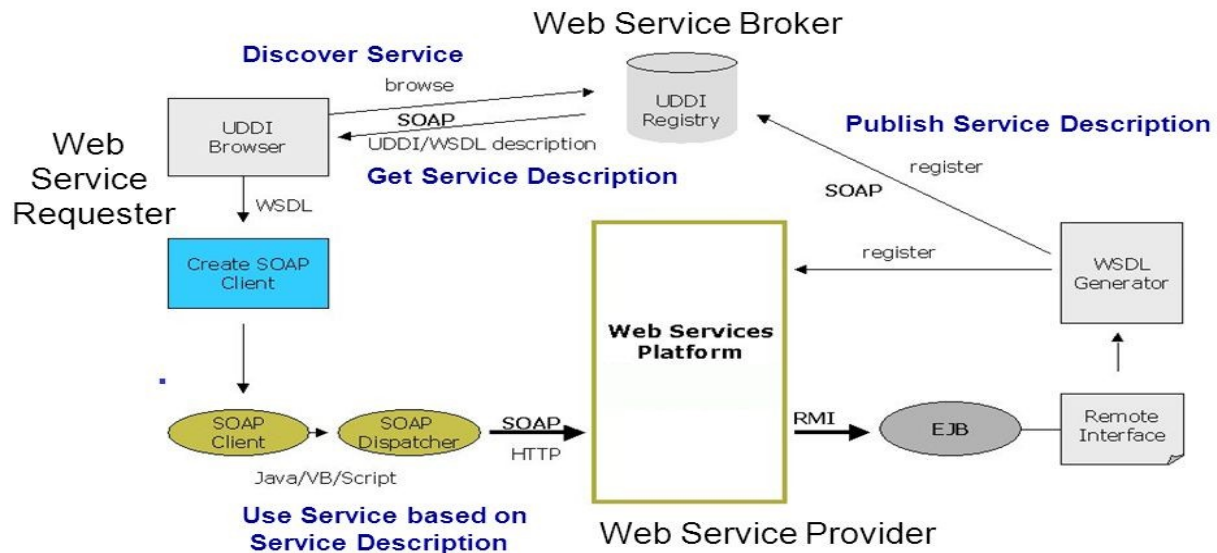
Web Service Broker

Discover Service

browse

UDDI Registry

SOAP

UDDI/WSDL description

UDDI Browser

Web Service Requester

Get Service Description

Publish Service Description

register

SOAP

WSDL

Create SOAP Client

register

WSDL Generator

Web Services Platform

SOAP Client

SOAP Dispatcher

SOAP

HTTP

RMI

EJB

Remote Interface

Java/VB/Script

Use Service based on Service Description

Web Service Provider